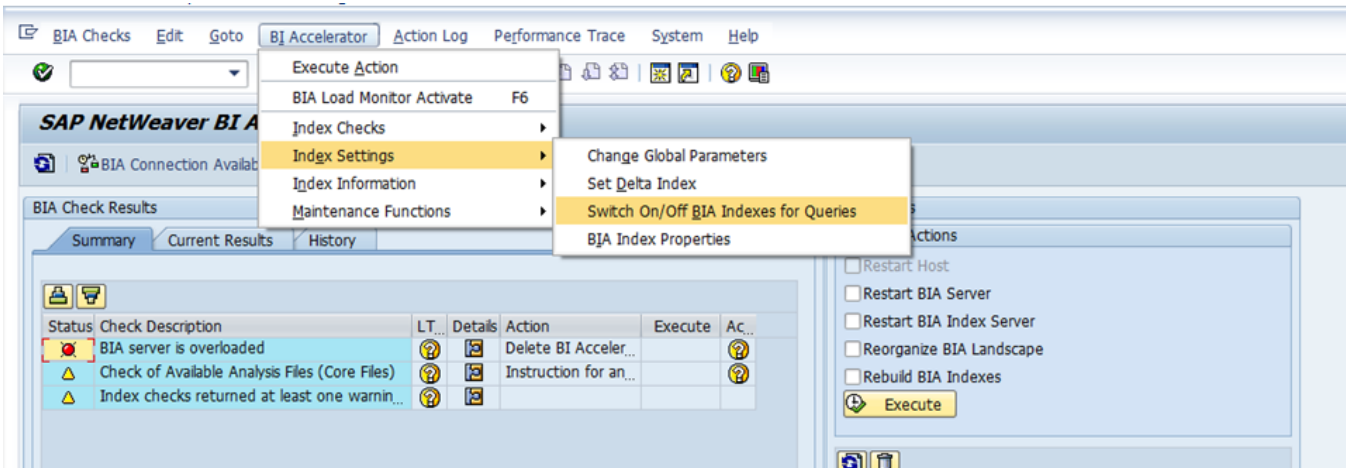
BIA Checks Edit Goto BI Accelerator Action Log Performance Trace System Help

Execute Action
BIA Load Monitor Activate F6
Index Checks
Index Settings
Index Information
Maintenance Functions

Change Global Parameters
Set Delta Index
Switch On/Off BIA Indexes for Queries
BIA Index Properties

SAP NetWeaver BI A

BIA Connection Availab

BIA Check Results

Summary | Current Results | History

| Status | Check Description | LT... | Details | Action | Execute | Ac... |
|---|---|---|---|---|---|---|
| | BIA server is overloaded | | | Delete BI Acceler... | | |
| | Check of Available Analysis Files (Core Files) | | | Instruction for an... | | |
| | Index checks returned at least one warnin... | | | | | |

Actions
Restart Host
Restart BIA Server
Restart BIA Index Server
Reorganize BIA Landscape
Rebuild BIA Indexes
Execute